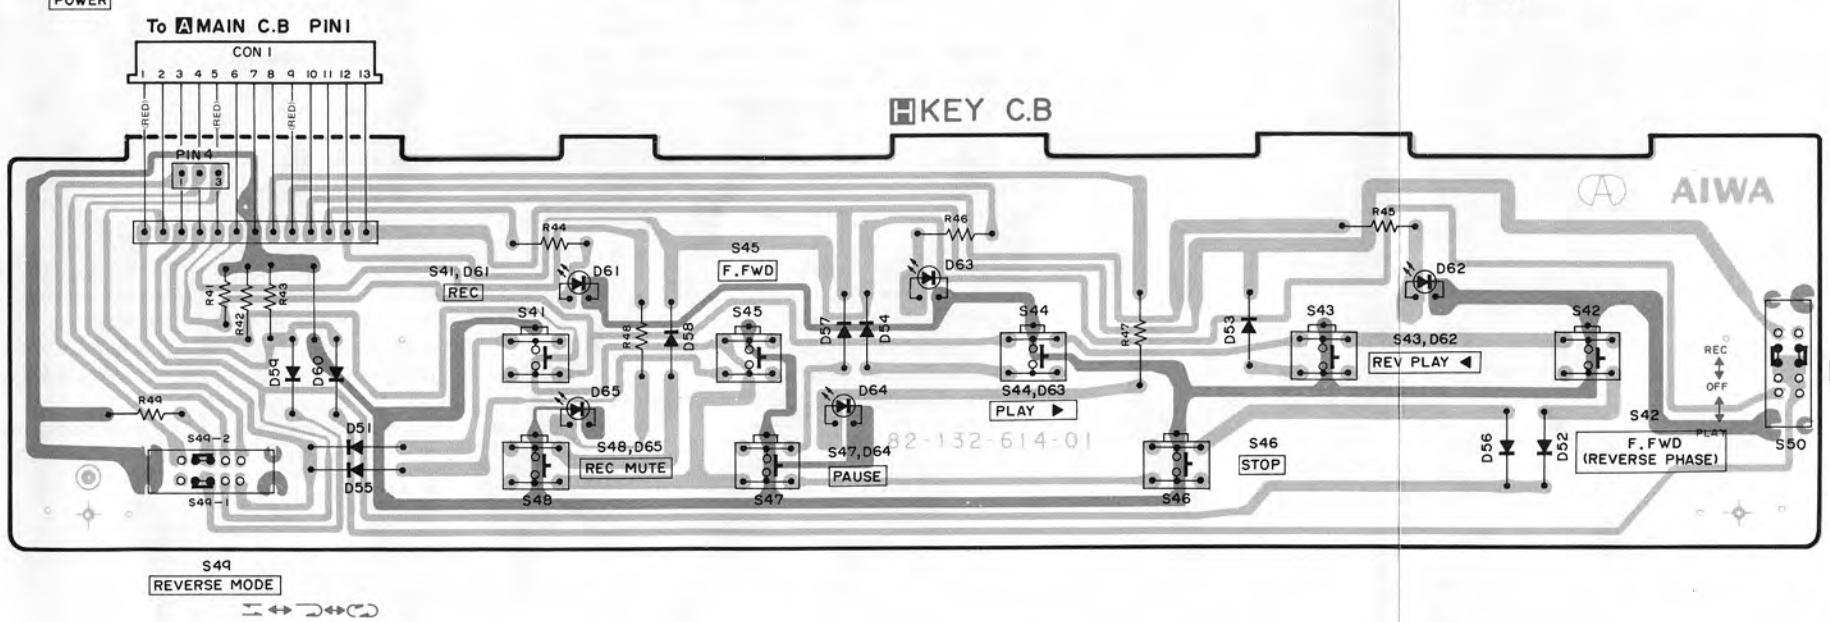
POWER

To A MAIN C.B PIN1

CON 1

1 2 3 4 5 6 7 8 9 10 11 12 13

RED RED RED

H KEY C.B

PIN4

1 3

AIWA

R44

R46

R45

S45

F.FWD

S41, D61

REC

D61

D63

D62

R41 R42 R43

S41

R48

D58

S45

D57

D54

S44

R47

D53

S43

S43, D62

REV PLAY ◀

S42

REC

OFF

PLAY

D59

D60

D65

D64

S44, D63

PLAY ▶

R49

S49-2

S49-1

D51

D55

S48

S48, D65

REC MUTE

S47

S47, D64

PAUSE

82-132-614-01

S46

S46

STOP

D56

D52

S42

F.FWD (REVERSE PHASE)

S50

S49

REVERSE MODE